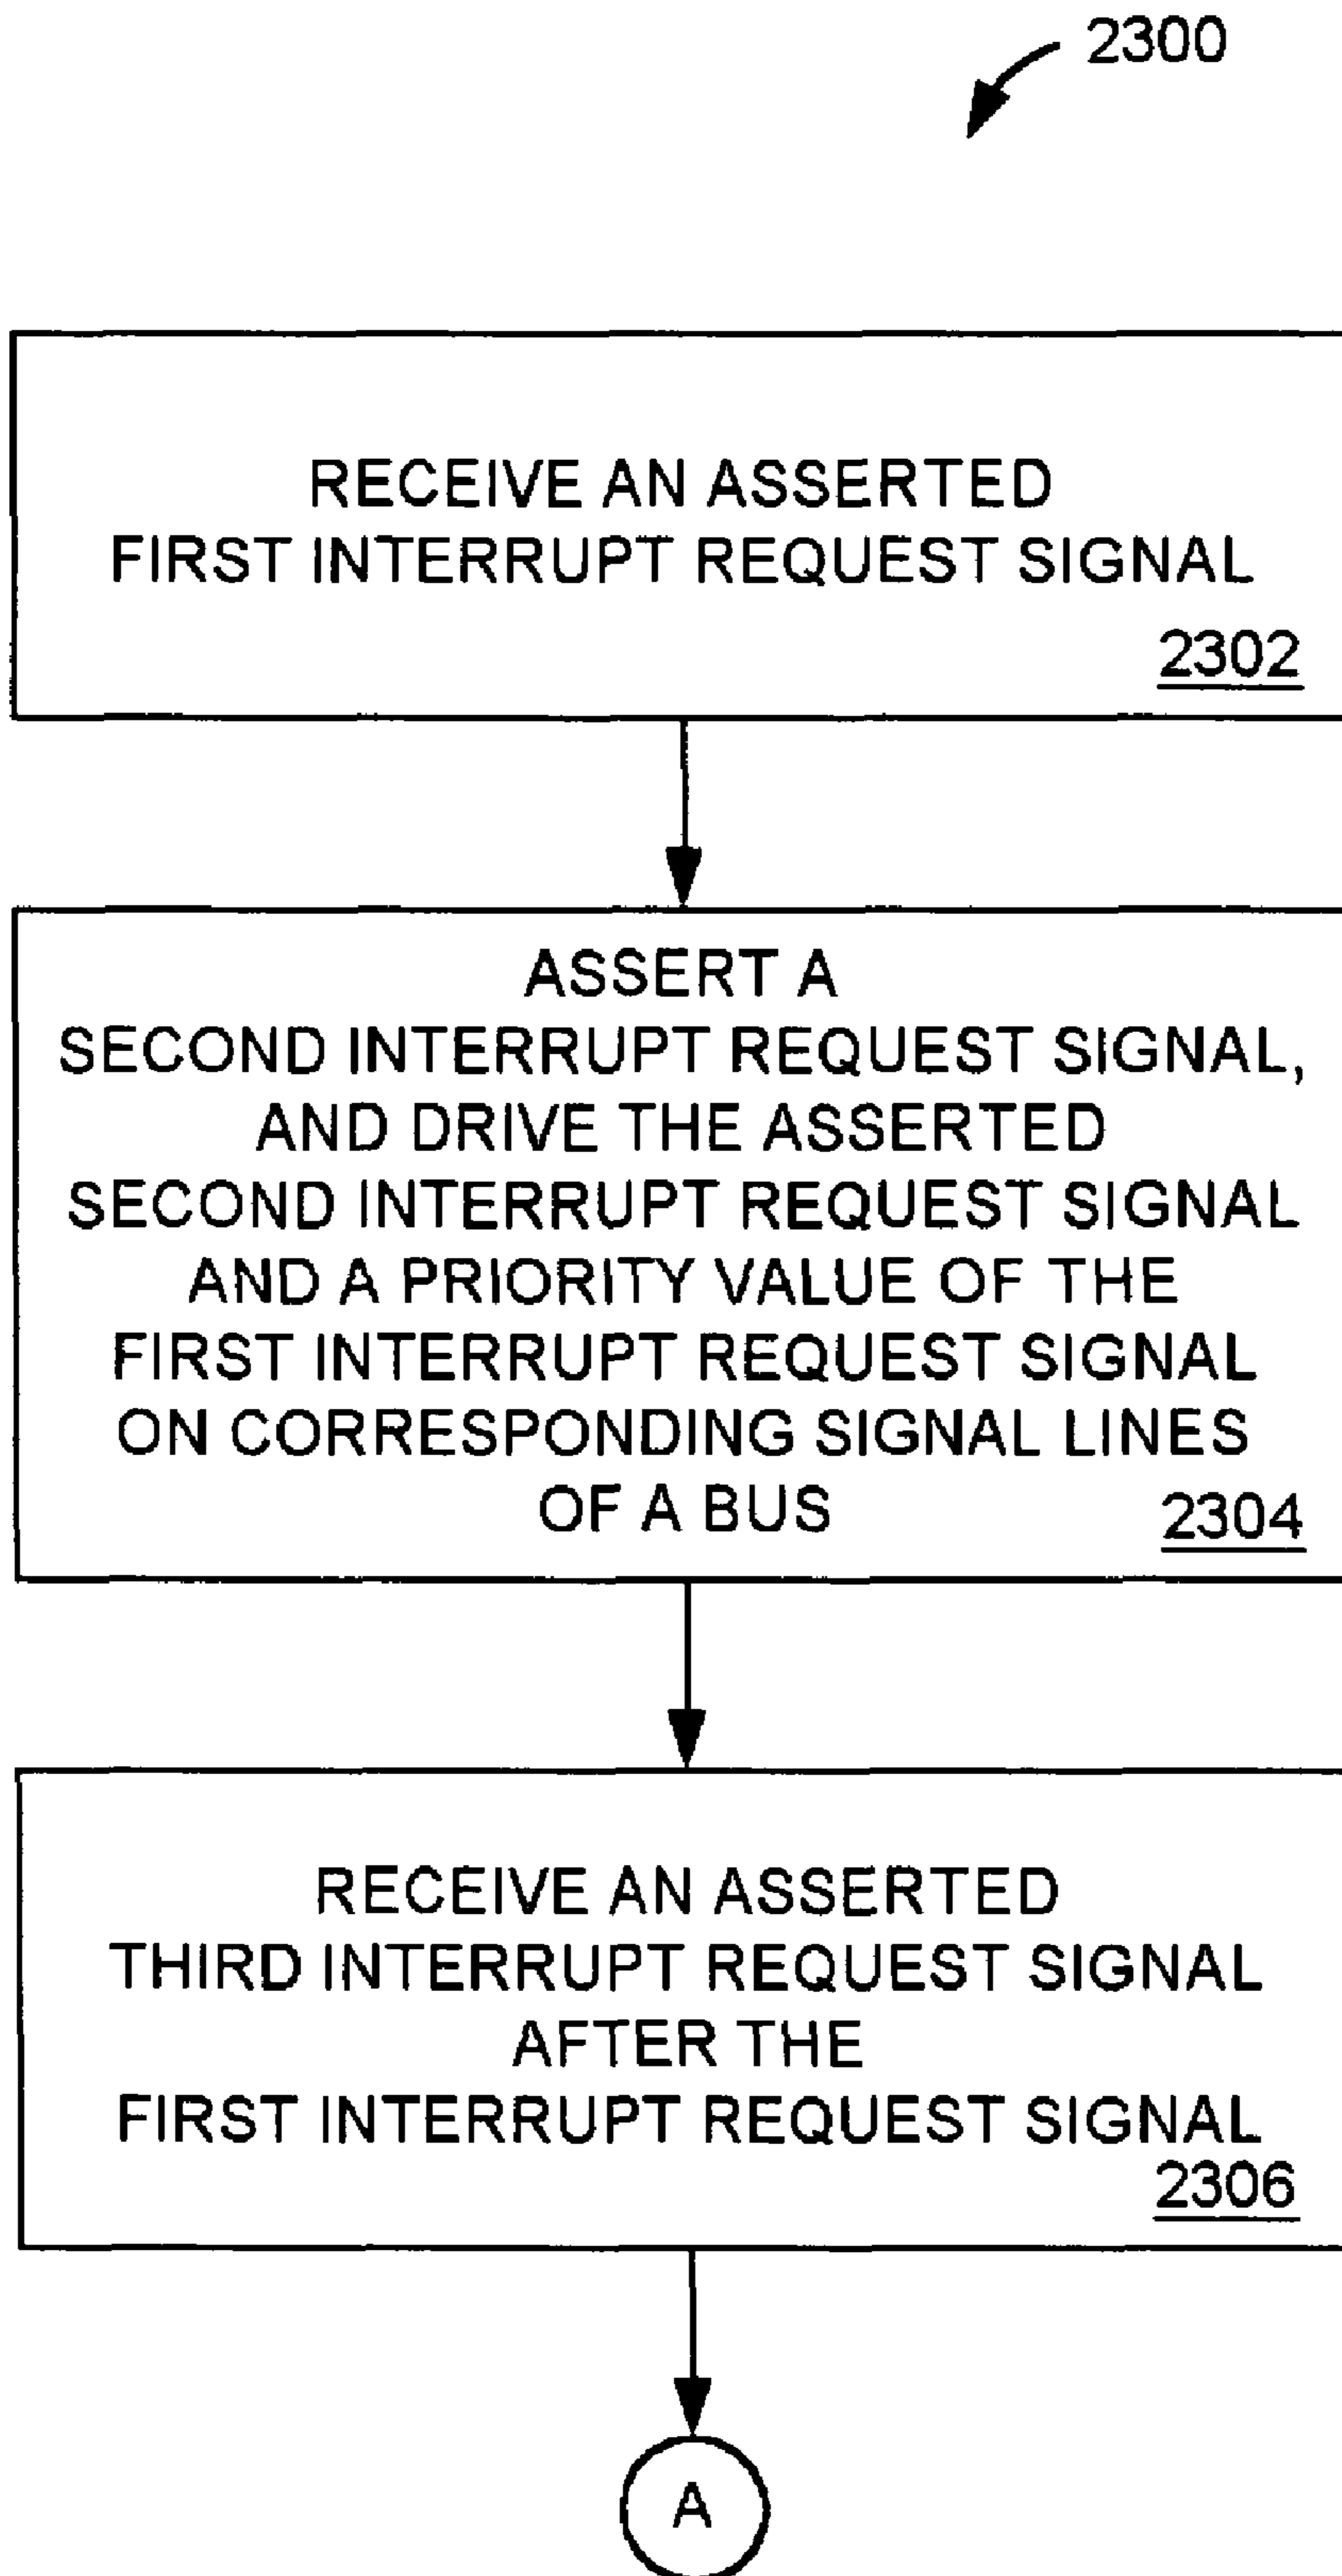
2300

RECEIVE AN ASSERTED FIRST INTERRUPT REQUEST SIGNAL
2302

ASSERT A SECOND INTERRUPT REQUEST SIGNAL, AND DRIVE THE ASSERTED SECOND INTERRUPT REQUEST SIGNAL AND A PRIORITY VALUE OF THE FIRST INTERRUPT REQUEST SIGNAL ON CORRESPONDING SIGNAL LINES OF A BUS
2304

RECEIVE AN ASSERTED THIRD INTERRUPT REQUEST SIGNAL AFTER THE FIRST INTERRUPT REQUEST SIGNAL
2306

A